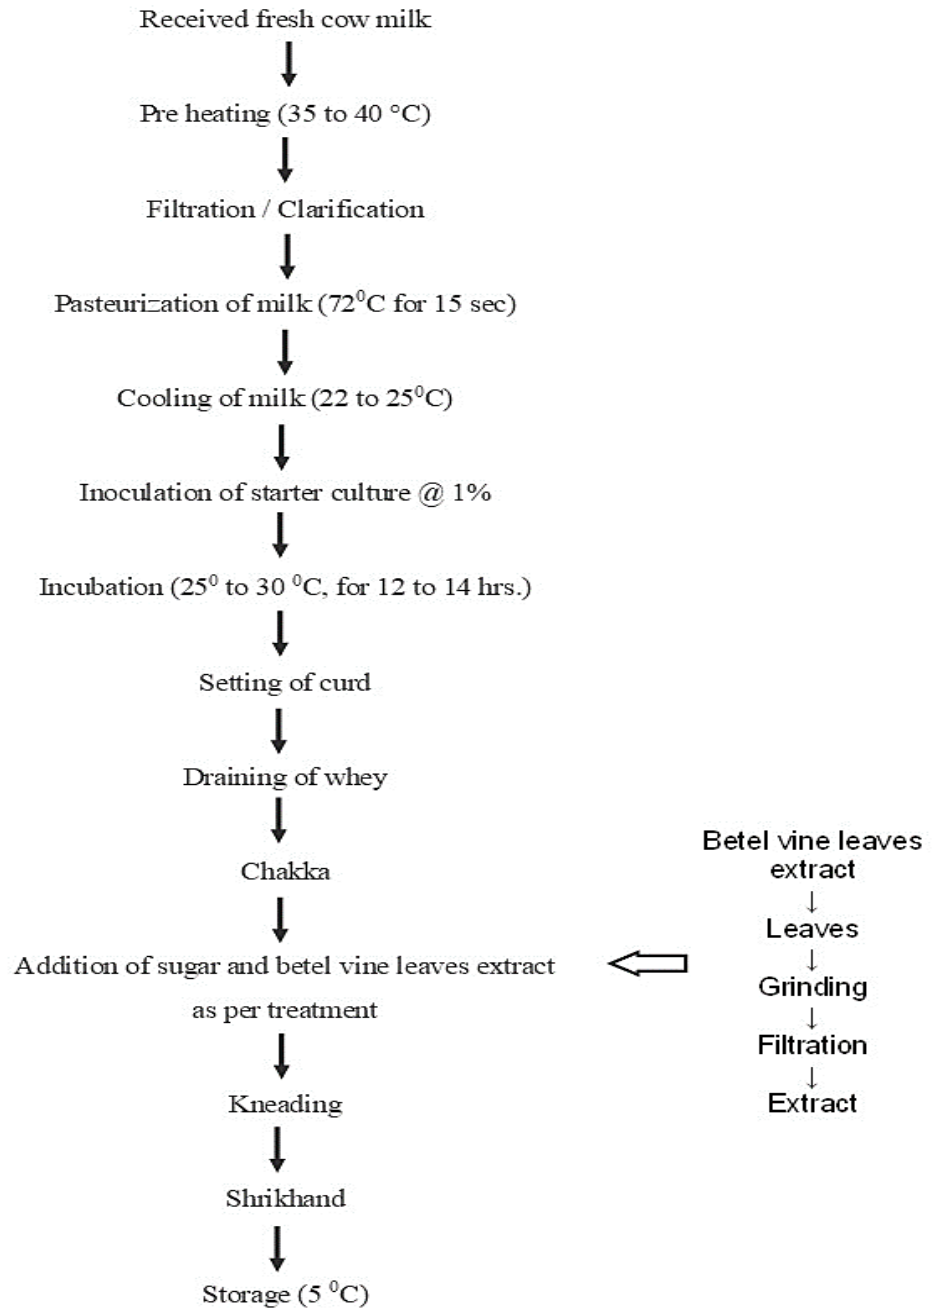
Received fresh cow milk

Pre heating (35 to 40 °C)

Filtration / Clarification

Pasteurization of milk ($72^0$C for 15 sec)

Cooling of milk (22 to $25^0$C)

Inoculation of starter culture @ 1%

Incubation ($25^0$ to 30 $^0$C, for 12 to 14 hrs.)

Setting of curd

Draining of whey

Chakka

Addition of sugar and betel vine leaves extract as per treatment

Kneading

Shrikhand

Storage (5 $^0$C)

Betel vine leaves extract

Leaves

Grinding

Filtration

Extract